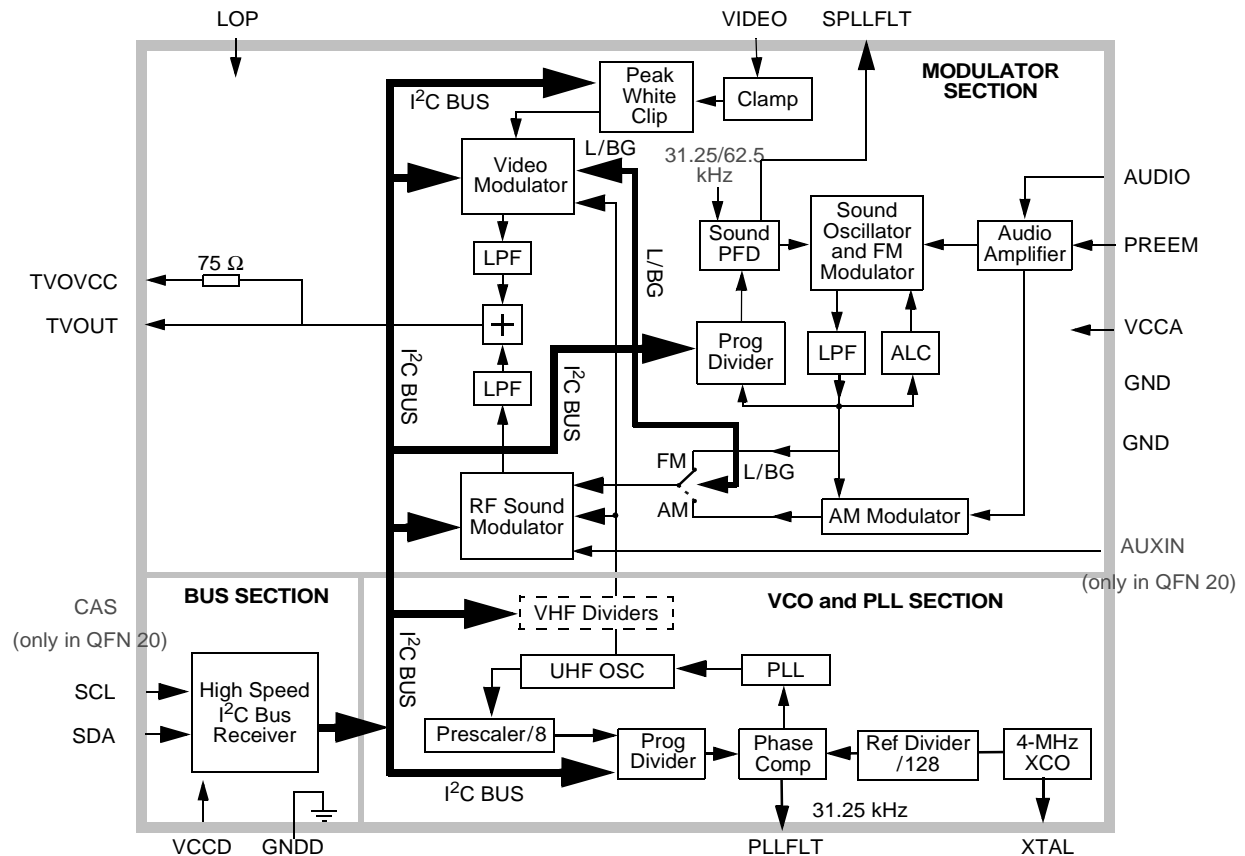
LOP

VIDEO

SPLLFLT

MODULATOR SECTION

$I^2C$ BUS

Peak White Clip

Clamp

Video Modulator

L/BG

31.25/62.5 kHz

AUDIO

Sound PFD

Sound Oscillator and FM Modulator

Audio Amplifier

PREEM

L/BG

LPF

75 Ω

TVOVCC

TVOUT

+

Prog Divider

LPF

ALC

VCCA

$I^2C$ BUS

$I^2C$ BUS

LPF

GND

GND

FM

L/BG

RF Sound Modulator

AM

AM Modulator

AUXIN

(only in QFN 20)

CAS

(only in QFN 20)

BUS SECTION

VHF Dividers

VCO and PLL SECTION

$I^2C$ BUS

UHF OSC

PLL

SCL

SDA

High Speed $I^2C$ Bus Receiver

Prescaler/8

Prog Divider

Phase Comp

Ref Divider /128

4-MHz XCO

$I^2C$ BUS

31.25 kHz

VCCD

GNDD

PLLFLT

XTAL